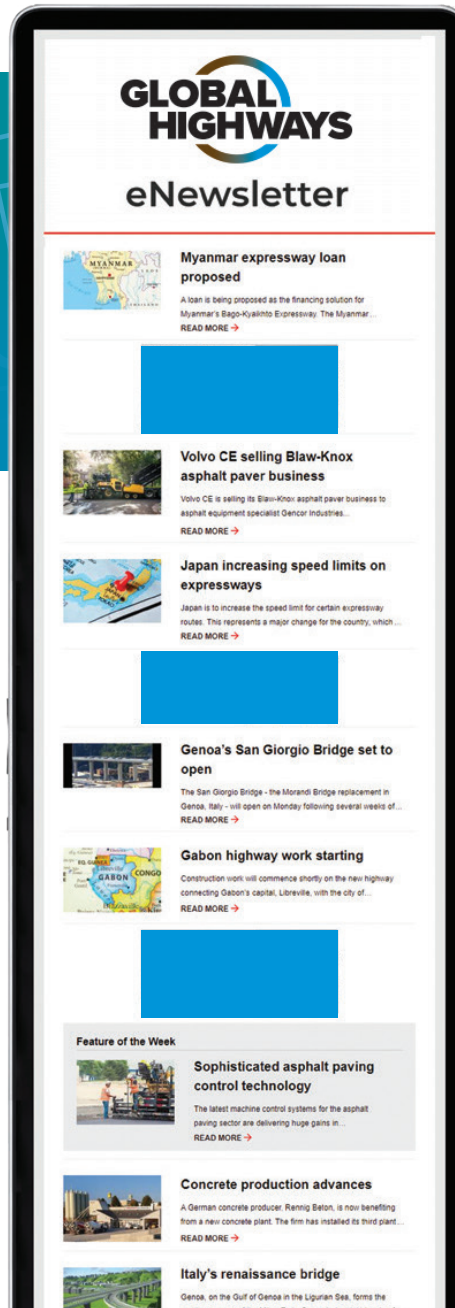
GLOBAL HIGHWAYS

eNewsletter

MYANMAR

Myanmar expressway loan proposed

A loan is being proposed as the financing solution for Myanmar's Bago-Kyaikhto Expressway. The Myanmar...

READ MORE →

Volvo CE selling Blaw-Knox asphalt paver business

Volvo CE is selling its Blaw-Knox asphalt paver business to asphalt equipment specialist Gencor Industries...

READ MORE →

Japan increasing speed limits on expressways

Japan is to increase the speed limit for certain expressway routes. This represents a major change for the country, which...

READ MORE →

Genoa's San Giorgio Bridge set to open

The San Giorgio Bridge - the Morandi Bridge replacement in Genoa, Italy - will open on Monday following several weeks of...

READ MORE →

EQ. GUINEA
GABON
CONGO

Gabon highway work starting

Construction work will commence shortly on the new highway connecting Gabon's capital, Libreville, with the city of...

READ MORE →

Feature of the Week

Sophisticated asphalt paving control technology

The latest machine control systems for the asphalt paving sector are delivering huge gains in...

READ MORE →

Concrete production advances

A German concrete producer, Rennig Beton, is now benefiting from a new concrete plant. The firm has installed its third plant...

READ MORE →

Italy's renaissance bridge

Genoa, on the Gulf of Genoa in the Ligurian Sea, forms the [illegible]